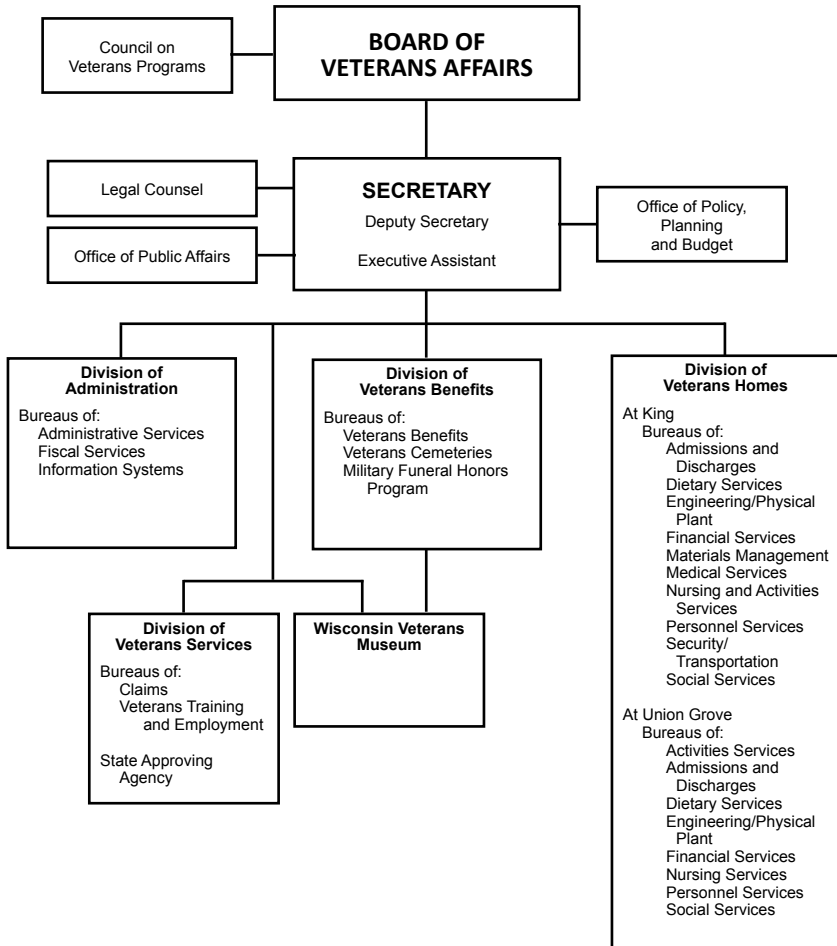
Council on Veterans Programs

BOARD OF VETERANS AFFAIRS

Legal Counsel

Office of Public Affairs

SECRETARY
Deputy Secretary
Executive Assistant

Office of Policy, Planning and Budget

Division of Administration
Bureaus of:
Administrative Services
Fiscal Services
Information Systems

Division of Veterans Benefits
Bureaus of:
Veterans Benefits
Veterans Cemeteries
Military Funeral Honors Program

Division of Veterans Homes
At King
Bureaus of:
Admissions and Discharges
Dietary Services
Engineering/Physical Plant
Financial Services
Materials Management
Medical Services
Nursing and Activities Services
Personnel Services
Security/ Transportation
Social Services

At Union Grove
Bureaus of:
Activities Services
Admissions and Discharges
Dietary Services
Engineering/Physical Plant
Financial Services
Nursing Services
Personnel Services
Social Services

Division of Veterans Services
Bureaus of:
Claims
Veterans Training and Employment

State Approving Agency

Wisconsin Veterans Museum